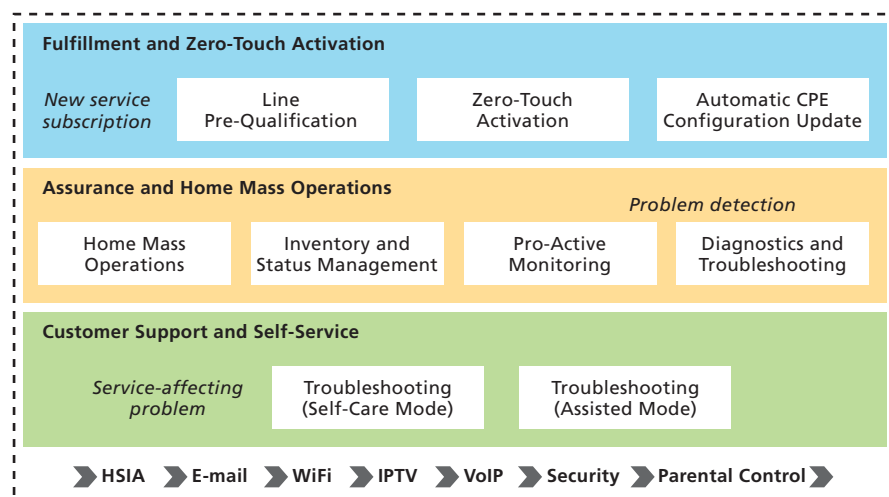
Fulfillment and Zero-Touch Activation

New service subscription

Line Pre-Qualification

Zero-Touch Activation

Automatic CPE Configuration Update

Assurance and Home Mass Operations

Problem detection

Home Mass Operations

Inventory and Status Management

Pro-Active Monitoring

Diagnostics and Troubleshooting

Customer Support and Self-Service

Service-affecting problem

Troubleshooting (Self-Care Mode)

Troubleshooting (Assisted Mode)

HSIA E-mail WiFi IPTV VoIP Security Parental Control